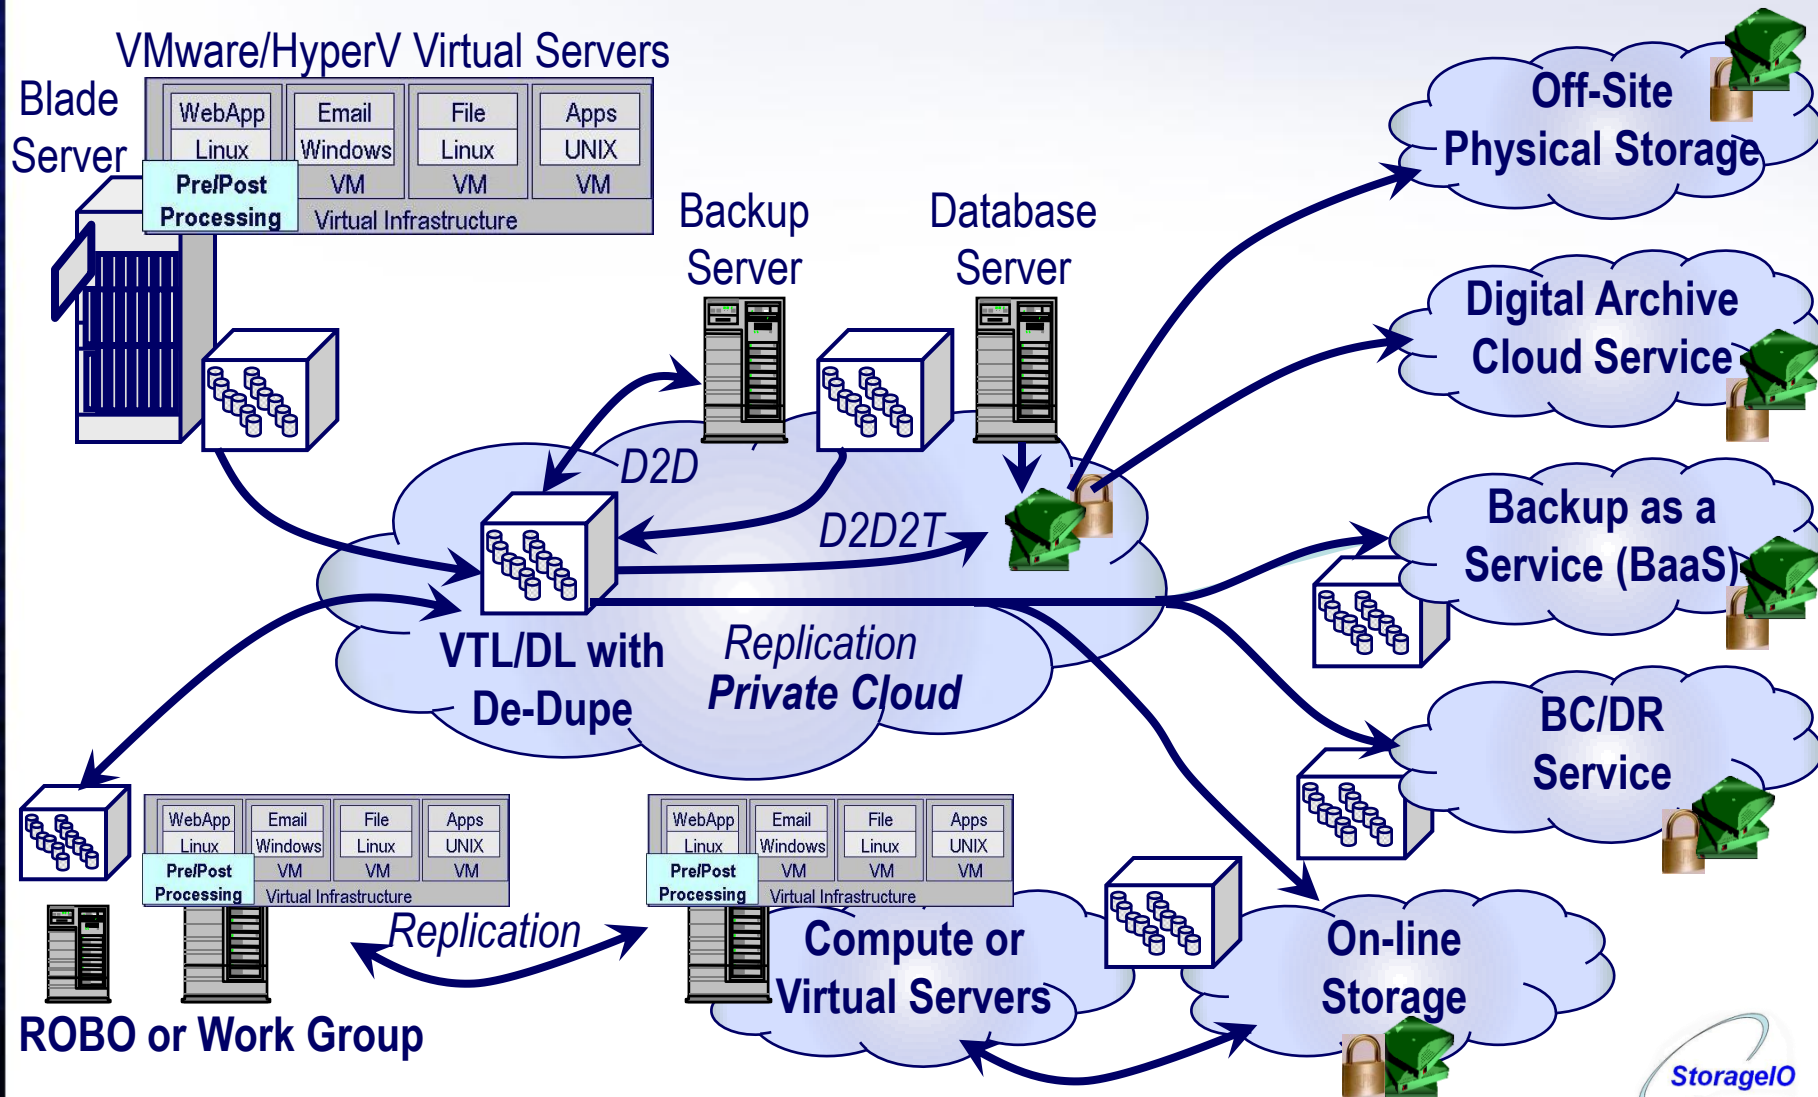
VMware/HyperV Virtual Servers

Blade Server

| WebApp | Email | File | Apps |
|---|---|---|---|
| Linux | Windows | Linux | UNIX |
| Pre/Post Processing | VM | VM | VM |
| | Virtual Infrastructure | | |

Backup Server

Database Server

Off-Site Physical Storage

Digital Archive Cloud Service

Backup as a Service (BaaS)

BC/DR Service

D2D

D2D2T

VTL/DL with De-Dupe

Replication Private Cloud

| WebApp | Email | File | Apps |
|---|---|---|---|
| Linux | Windows | Linux | UNIX |
| Pre/Post Processing | VM | VM | VM |
| | Virtual Infrastructure | | |

Replication

| WebApp | Email | File | Apps |
|---|---|---|---|
| Linux | Windows | Linux | UNIX |
| Pre/Post Processing | VM | VM | VM |
| | Virtual Infrastructure | | |

ROBO or Work Group

Compute or Virtual Servers

On-line Storage

StorageIO